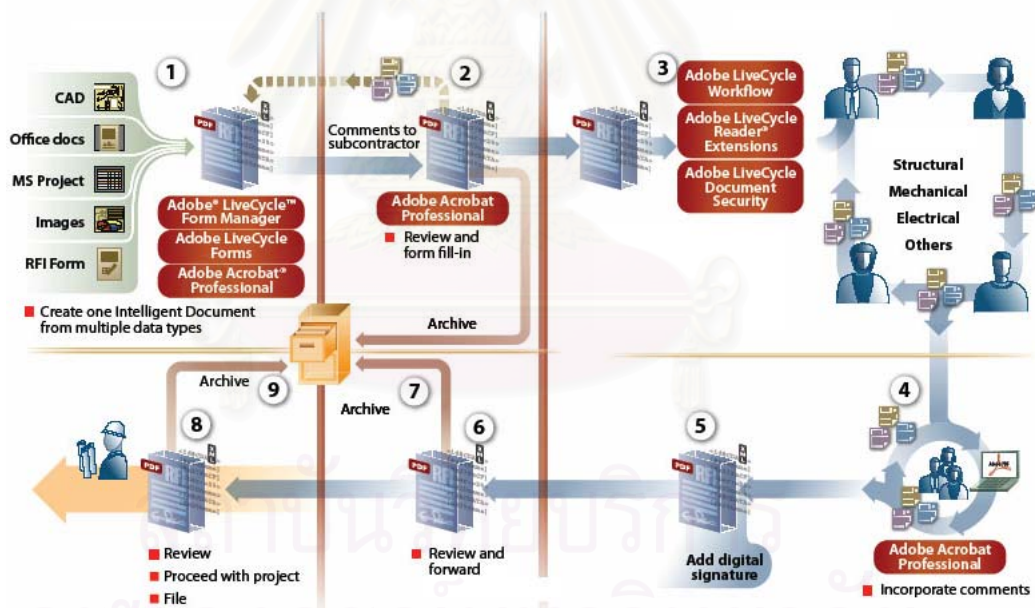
1

CAD

Office docs

MS Project

Images

RFI Form

Adobe® LiveCycle™ Form Manager

Adobe LiveCycle Forms

Adobe Acrobat® Professional

Create one Intelligent Document from multiple data types

2

Comments to subcontractor

Adobe Acrobat Professional

Review and form fill-in

Archive

3

Adobe LiveCycle Workflow

Adobe LiveCycle Reader® Extensions

Adobe LiveCycle Document Security

Structural
Mechanical
Electrical
Others

4

Adobe Acrobat Professional

Incorporate comments

5

Add digital signature

6

Review and forward

7

Archive

8

Review

Proceed with project

File

9

Archive